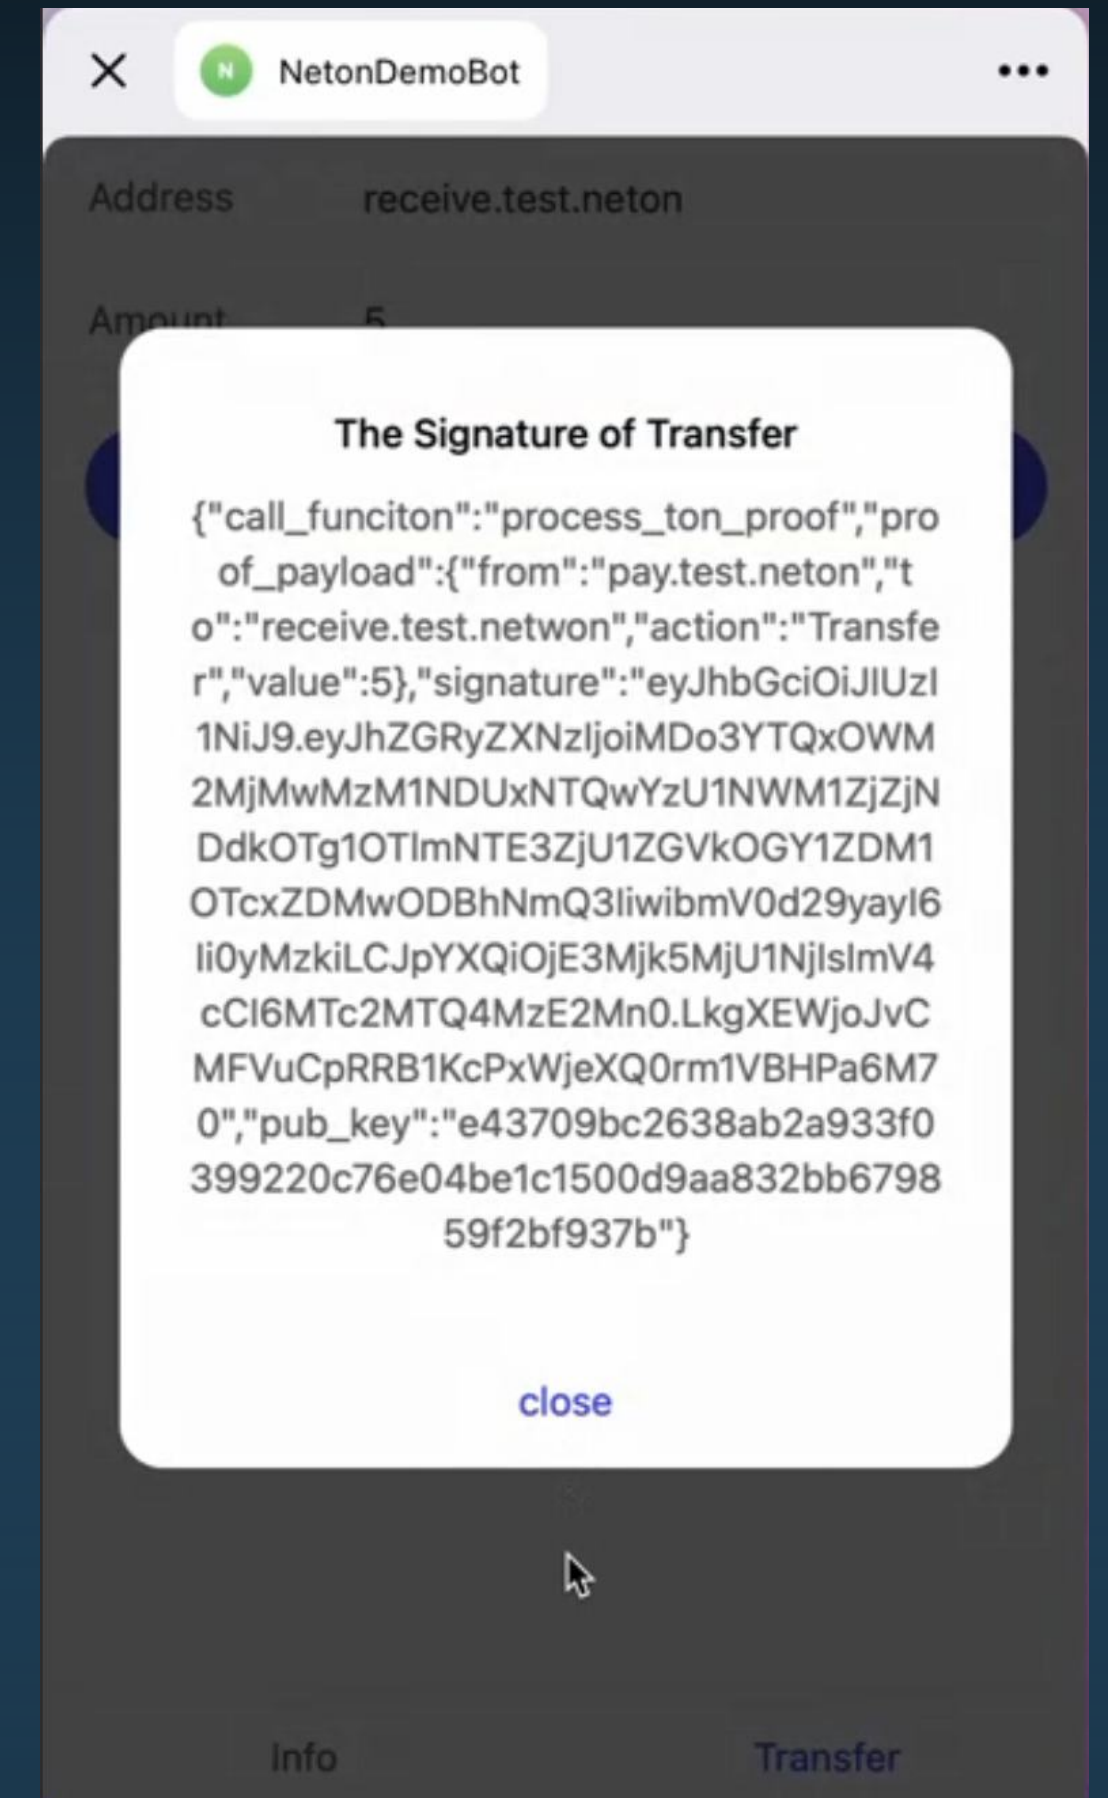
NetonDemoBot

Address receive.test.neton

Amount 5

The Signature of Transfer

{"call_funciton":"process_ton_proof","proof_payload":{"from":"pay.test.neton","to":"receive.test.netwon","action":"Transfer","value":5},"signature":"eyJhbGciOiJIUzI1NiJ9.eyJhZGRyZXNzIjoiMDo3YTQxOWM2MjMwMzM1NDUxNTQwYzU1NWM1ZjZjNDdkOTg1OTlmNTE3ZjU1ZGVkOGY1ZDM1OTcxZDMwODBhNmQ3IiwibmV0d29yayI6Ii0yMzkiLCJpYXQiOjE3Mjk5MjU1NjIsImV4cCI6MTc2MTQ4MzE2Mn0.LkgXEWjoJvCMFVuCpRRB1KcPxWjeXQ0rm1VBHPa6M70","pub_key":"e43709bc2638ab2a933f0399220c76e04be1c1500d9aa832bb679859f2bf937b"}

close

Info Transfer